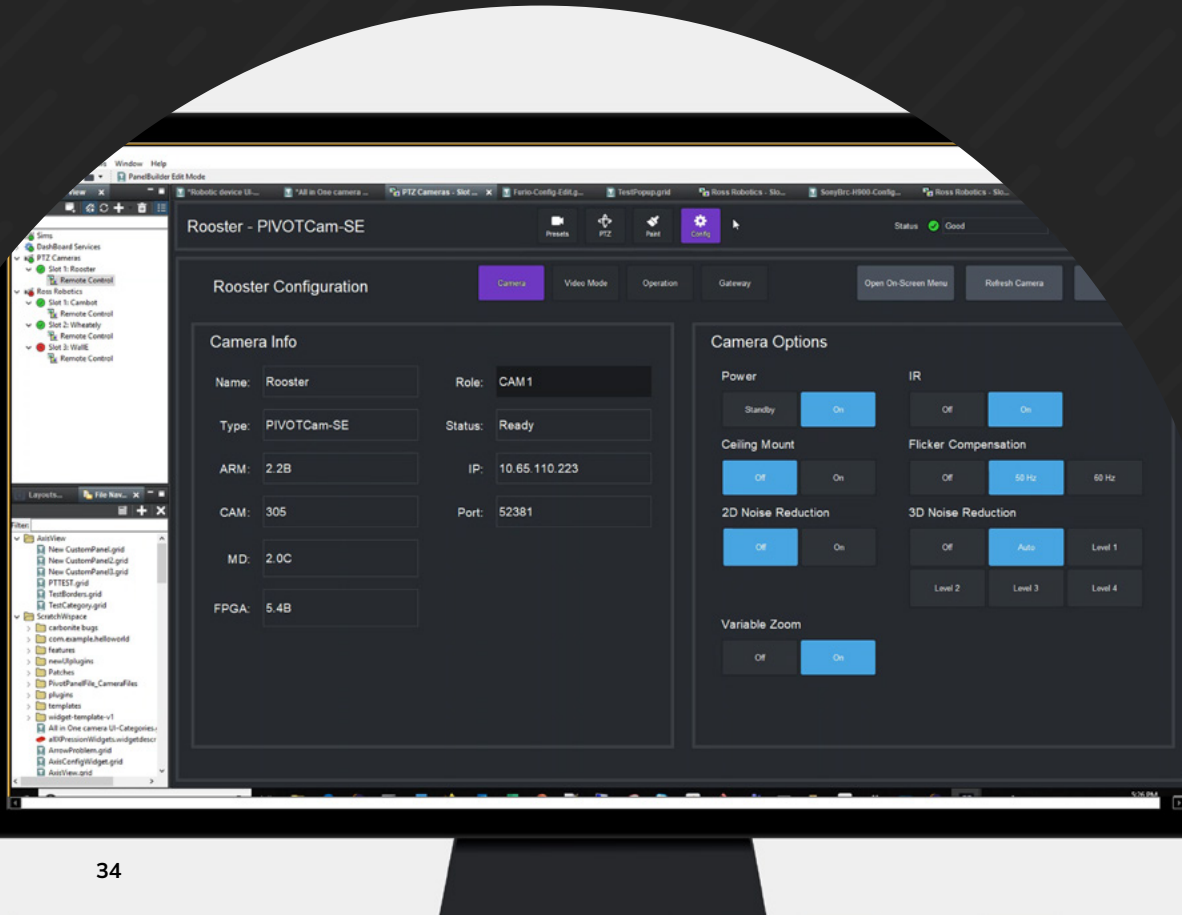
Window Help
PanelBuilder Edit Mode
View
*Robotic device UI... *All in One camera ... PTZ Cameras - Slot ... Furio-Config-Edit.g... TestPopup.grid Ross Robotics - Slo... SonyBrc-H900-Config... Ross Robotics - Slo...
Sims
DashBoard Services
PTZ Cameras
Slot 1: Rooster
Remote Control
Ross Robotics
Slot 1: Cambot
Remote Control
Slot 2: Wheately
Remote Control
Slot 3: WallE
Remote Control

Rooster - PIVOTCam-SE
Presets PTZ Paint Config
Status Good

Rooster Configuration
Camera Video Mode Operation Gateway
Open On-Screen Menu Refresh Camera

Camera Info
Name: Rooster
Role: CAM1
Type: PIVOTCam-SE
Status: Ready
ARM: 2.2B
IP: 10.65.110.223
CAM: 305
Port: 52381
MD: 2.0C
FPGA: 5.4B

Camera Options
Power
Standby On
IR
Off On
Ceiling Mount
Off On
Flicker Compensation
Off 50 Hz 60 Hz
2D Noise Reduction
Off On
3D Noise Reduction
Off Auto Level 1
Level 2 Level 3 Level 4
Variable Zoom
Off On

Layouts... File Nav...
Filter:
AxisView
New CustomPanel.grid
New CustomPanel2.grid
New CustomPanel3.grid
PTTEST.grid
TestBorders.grid
TestCategory.grid
ScratchWspace
carbonite bugs
com.example.helloworld
features
newUIplugins
Patches
PivotPanelFile_CameraFiles
plugins
templates
widget-template-v1
All in One camera UI-Categories.
allXPressionWidgets.widgetdescr
ArrowProblem.grid
AxisConfigWidget.grid
AxisView.grid

34